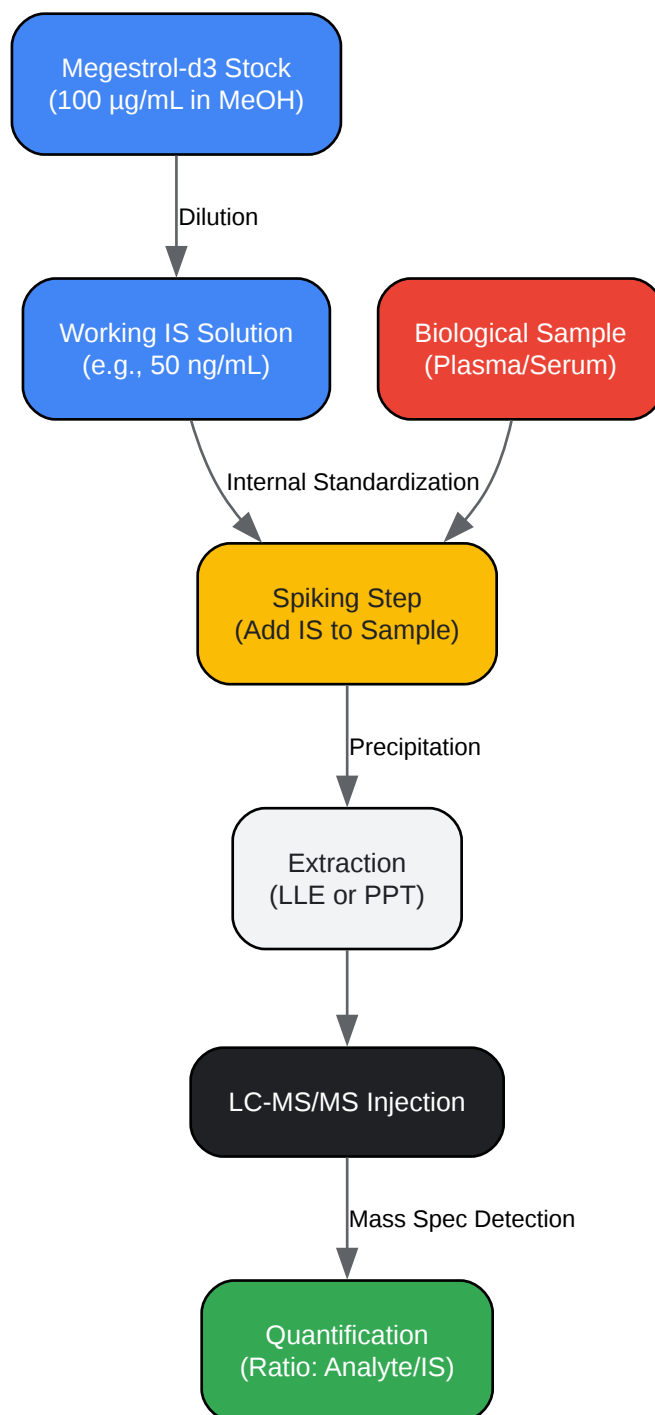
Megestrol-d3 Stock
(100 µg/mL in MeOH)

Dilution

Working IS Solution
(e.g., 50 ng/mL)

Biological Sample
(Plasma/Serum)

Internal Standardization

Spiking Step
(Add IS to Sample)

Precipitation

Extraction
(LLE or PPT)

LC-MS/MS Injection

Mass Spec Detection

Quantification
(Ratio: Analyte/IS)